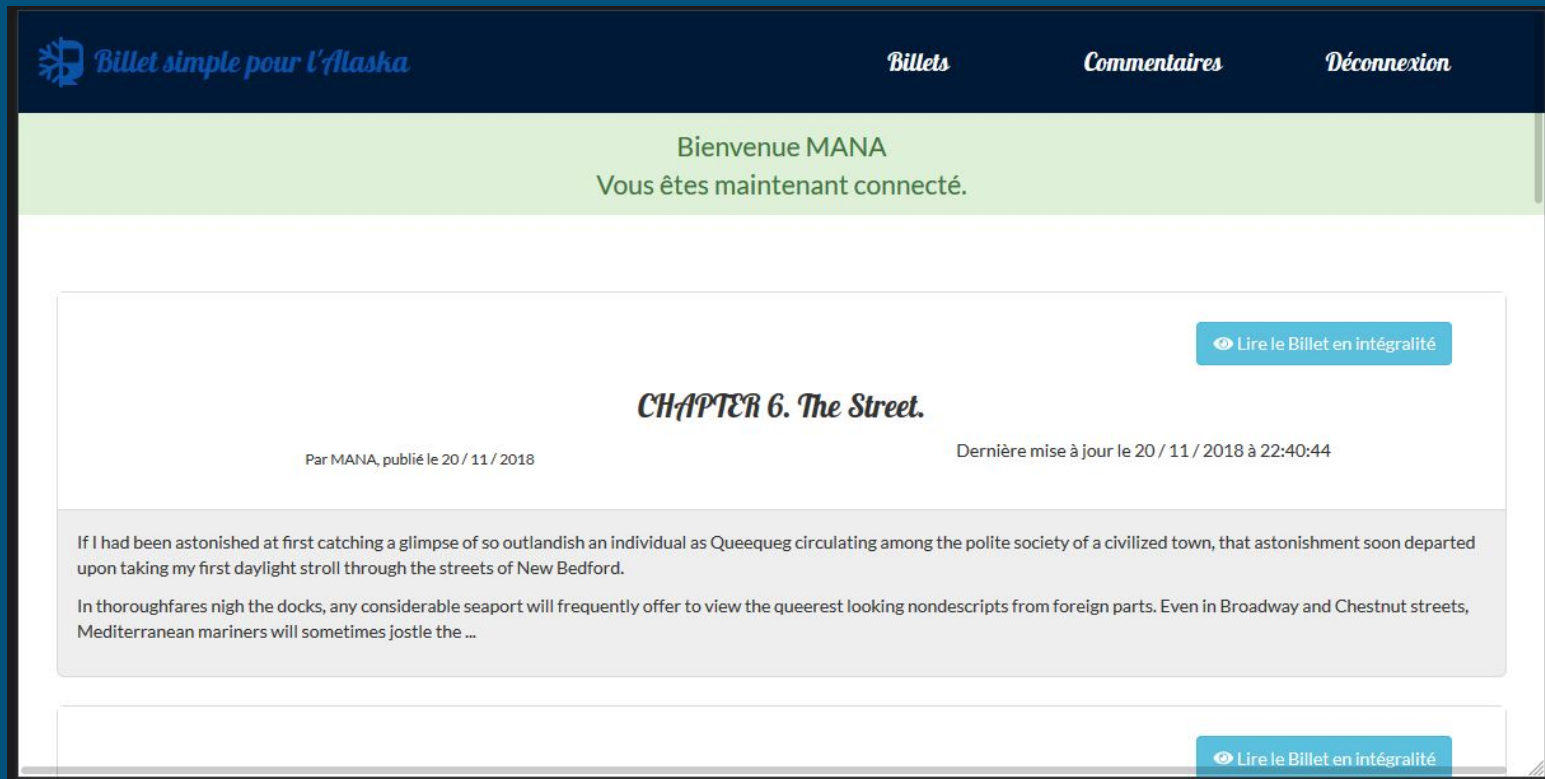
Billet simple pour l'Alaska

Billets

Commentaires

Déconnexion

Bienvenue MANA
Vous êtes maintenant connecté.

Lire le Billet en intégralité

CHAPTER 6. The Street.

Par MANA, publié le 20 / 11 / 2018

Dernière mise à jour le 20 / 11 / 2018 à 22:40:44

If I had been astonished at first catching a glimpse of so outlandish an individual as Queequeg circulating among the polite society of a civilized town, that astonishment soon departed upon taking my first daylight stroll through the streets of New Bedford.

In thoroughfares nigh the docks, any considerable seaport will frequently offer to view the queerest looking nondescripts from foreign parts. Even in Broadway and Chestnut streets, Mediterranean mariners will sometimes jostle the ...

Lire le Billet en intégralité